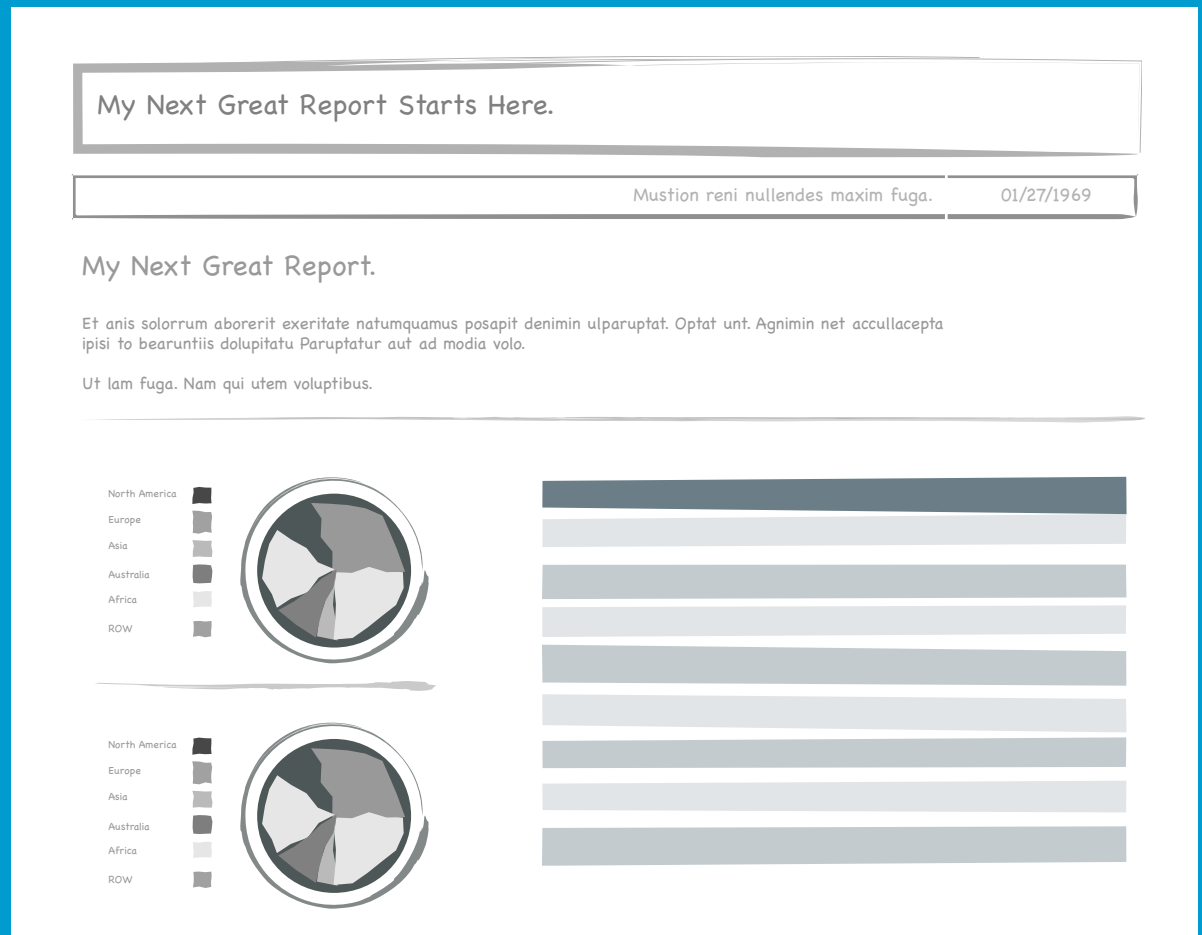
My Next Great Report Starts Here.

Mustion reni nullendes maxim fuga.

01/27/1969

My Next Great Report.

Et anis solorrum aborerit exeritate natumquamus posapit denimin ulparuptat. Optat unt. Agnimin net accullacepta ipisi to bearuntiis dolupitatu Paruptatur aut ad modia volo.

Ut lam fuga. Nam qui utem voluptibus.

North America
Europe
Asia
Australia
Africa
ROW

North America
Europe
Asia
Australia
Africa
ROW